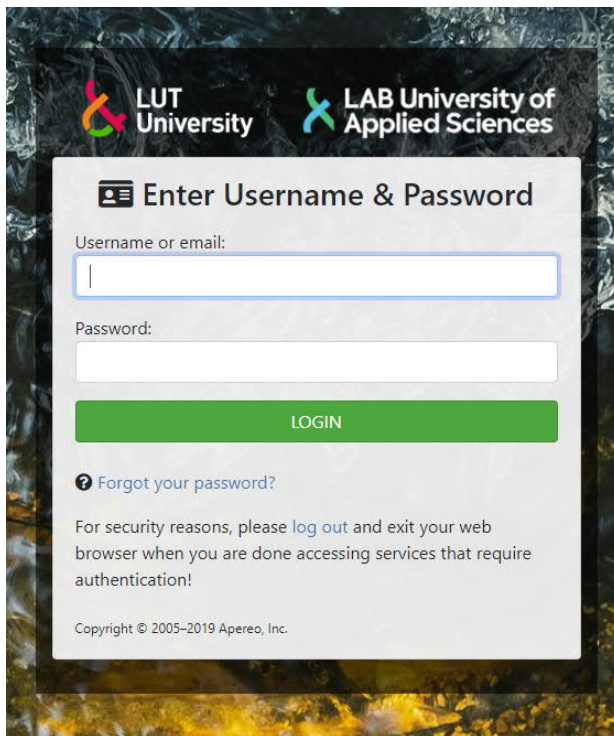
LUT University

LAB University of Applied Sciences

Enter Username & Password

Username or email:

Password:

LOGIN

Forgot your password?

For security reasons, please log out and exit your web browser when you are done accessing services that require authentication!

Copyright © 2005–2019 Apereo, Inc.